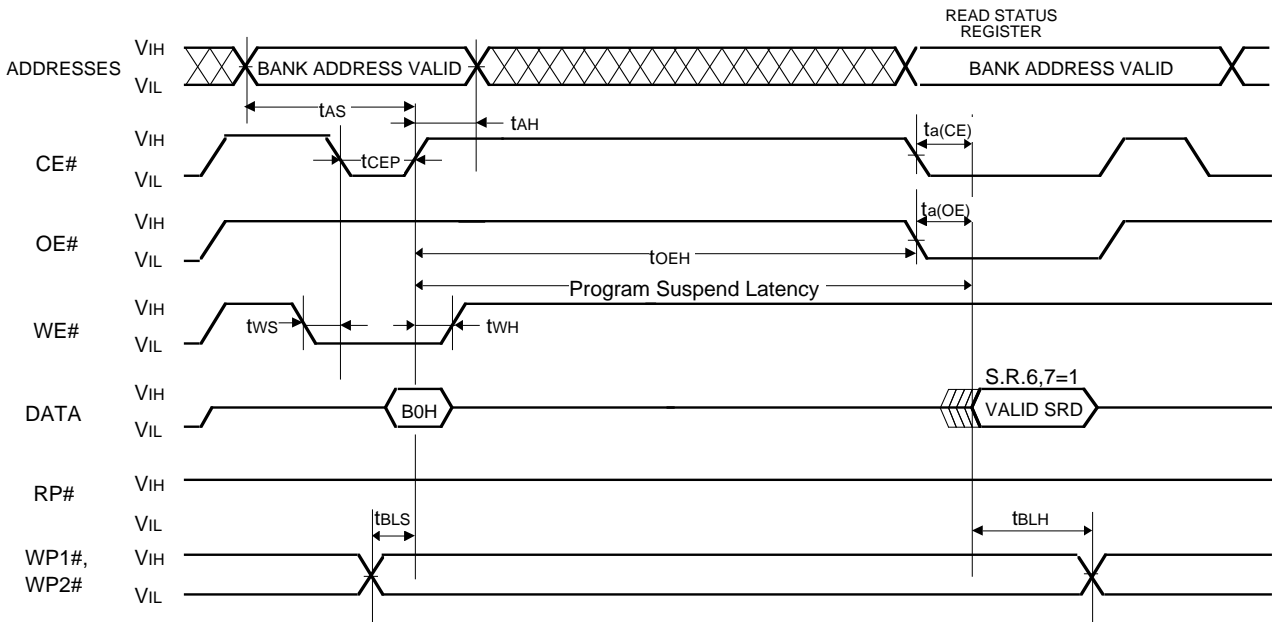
READ STATUS REGISTER

ADDRESSES $V_{IH}$ $V_{IL}$ BANK ADDRESS VALID BANK ADDRESS VALID

$t_{AS}$ $t_{AH}$

CE# $V_{IH}$ $V_{IL}$ $t_{CEP}$ $t_{a(CE)}$

OE# $V_{IH}$ $V_{IL}$ $t_{a(OE)}$

$t_{OEH}$

Program Suspend Latency

WE# $V_{IH}$ $V_{IL}$ $t_{WS}$ $t_{WH}$

S.R.6,7=1

DATA $V_{IH}$ $V_{IL}$ B0H VALID SRD

RP# $V_{IH}$ $V_{IL}$

$t_{BLS}$ $t_{BLH}$

WP1#, WP2# $V_{IH}$ $V_{IL}$